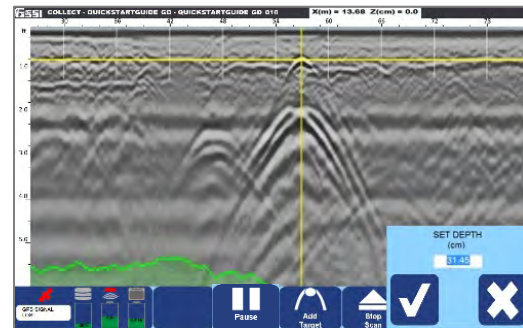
GSSI COLLECT - QUICKSTARTGUIDE GD - QUICKSTARTGUIDE GD 010 X(m) = 13.68 Z(cm) = 0.0

30 36 42 48 54 60 66 72 78

ft

1.0

2.0

3.0

4.0

5.0

SET DEPTH
(cm)
31.45

GPS SIGNAL

Pause

Add Target

Stop Scan